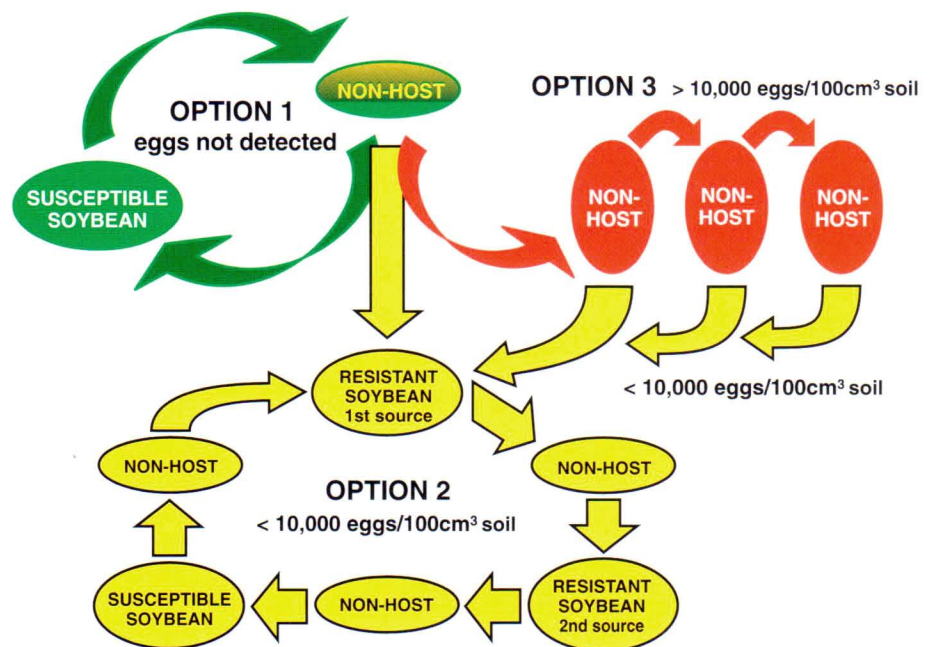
NON-HOST

OPTION 1
eggs not detected

SUSCEPTIBLE SOYBEAN

OPTION 3 > 10,000 eggs/100cm$^3$ soil

NON-HOST

NON-HOST

NON-HOST

< 10,000 eggs/100cm$^3$ soil

RESISTANT SOYBEAN
1st source

NON-HOST

NON-HOST

OPTION 2
< 10,000 eggs/100cm$^3$ soil

SUSCEPTIBLE SOYBEAN

NON-HOST

RESISTANT SOYBEAN
2nd source